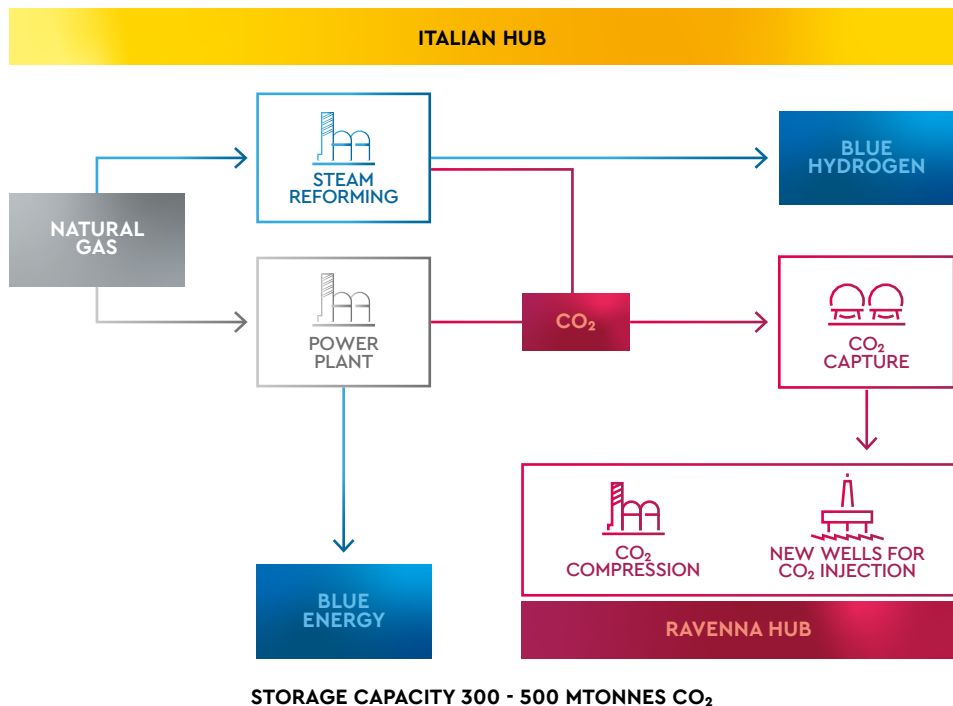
ITALIAN HUB

NATURAL GAS

STEAM REFORMING

BLUE HYDROGEN

POWER PLANT

$CO_2$

$CO_2$ CAPTURE

$CO_2$ COMPRESSION

NEW WELLS FOR $CO_2$ INJECTION

BLUE ENERGY

RAVENNA HUB

STORAGE CAPACITY 300 - 500 MTONNES $CO_2$